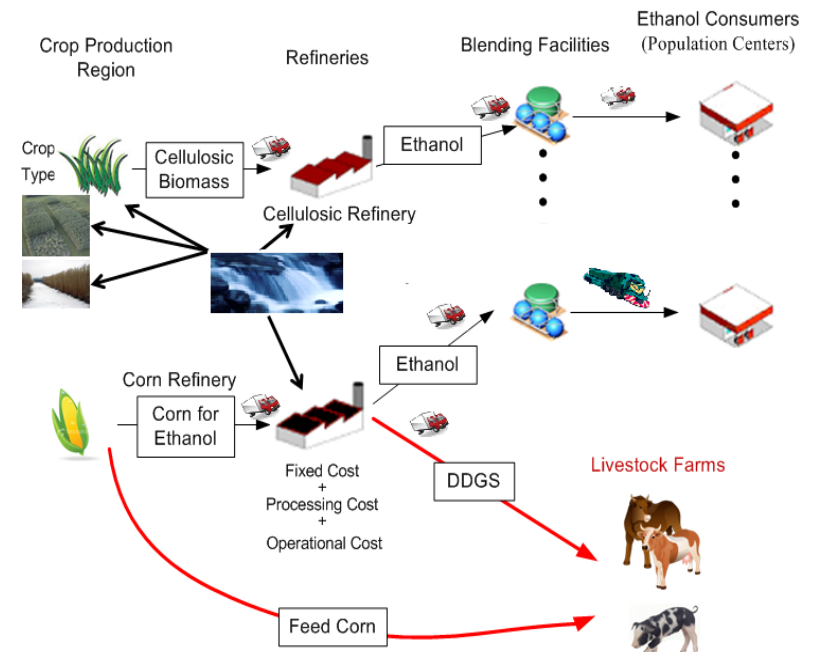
Crop Production Region

Refineries

Blending Facilities

Ethanol Consumers (Population Centers)

Crop Type

Cellulosic Biomass

Ethanol

Cellulosic Refinery

Ethanol

Corn Refinery

Corn for Ethanol

Fixed Cost + Processing Cost + Operational Cost

DDGS

Livestock Farms

Feed Corn